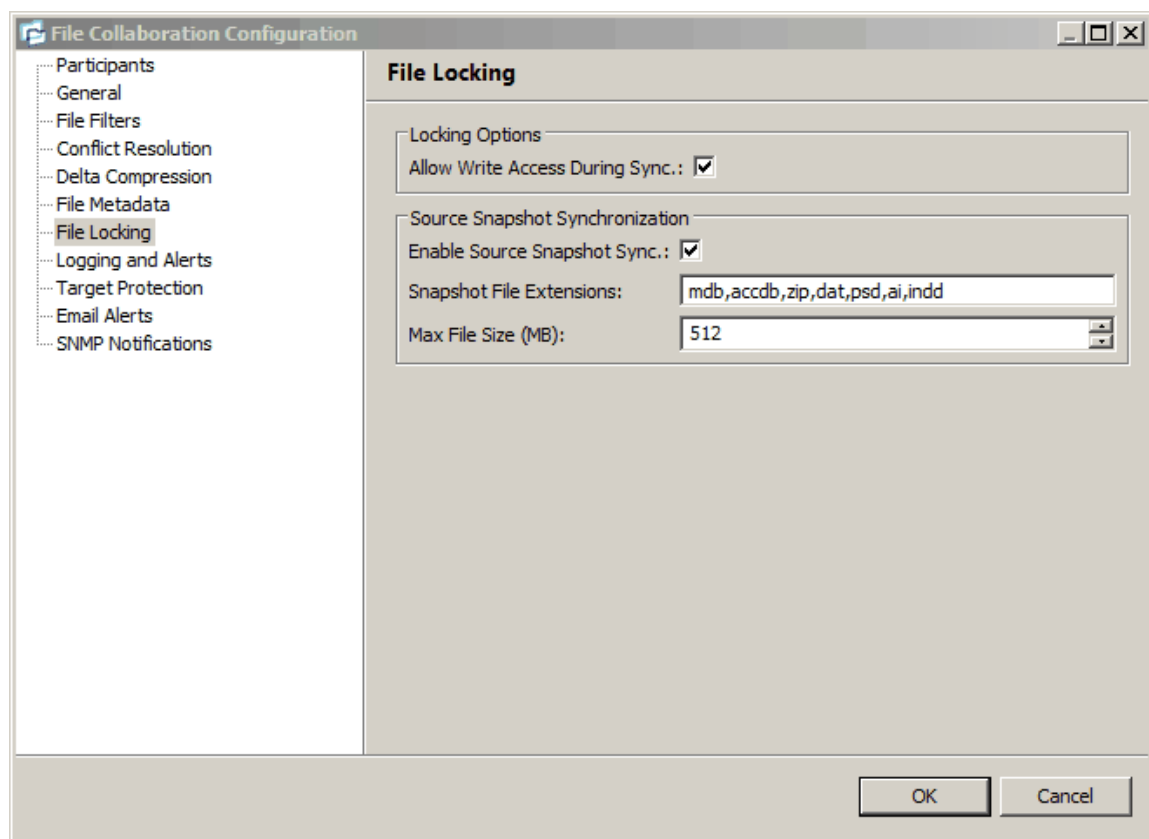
File Collaboration Configuration

Participants
General
File Filters
Conflict Resolution
Delta Compression
File Metadata
File Locking
Logging and Alerts
Target Protection
Email Alerts
SNMP Notifications

File Locking

Locking Options
Allow Write Access During Sync.: ☑

Source Snapshot Synchronization
Enable Source Snapshot Sync.: ☑
Snapshot File Extensions: mdb,accdb,zip,dat,psd,ai,indd
Max File Size (MB): 512

OK
Cancel